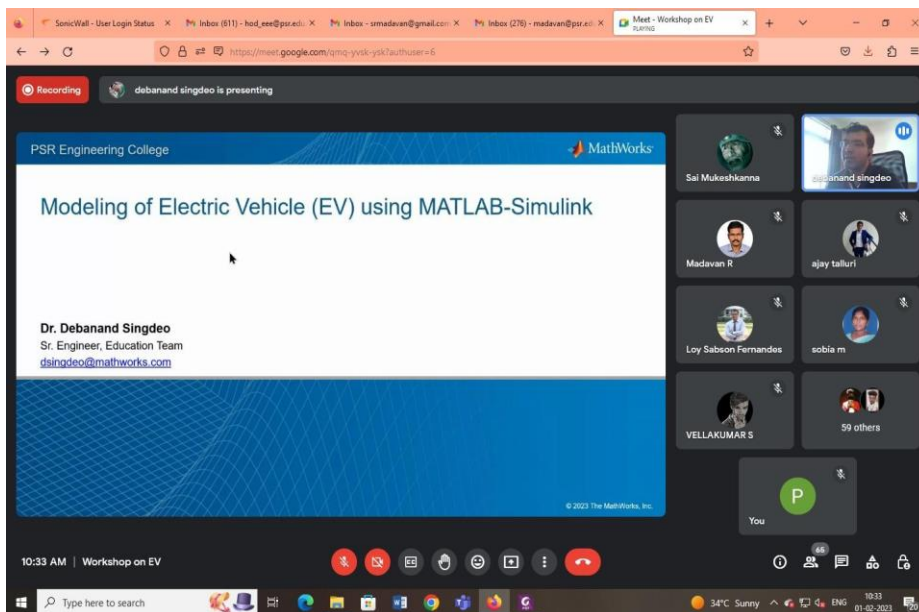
SonicWall - User Login Status × Inbox (611) - hod_eee@psr.edu × Inbox - srmadavan@gmail.com × Inbox (276) - madavan@psr.edu × Meet - Workshop on EV PLAYING ×

https://meet.google.com/qmq-yvsk-ysk?authuser=6

Recording debanand singdeo is presenting

PSR Engineering College MathWorks

Modeling of Electric Vehicle (EV) using MATLAB-Simulink

Dr. Debanand Singdeo
Sr. Engineer, Education Team
dsingdeo@mathworks.com

© 2023 The MathWorks, Inc.

Sai Mukeshkanna
debanand singdeo
Madavan R
ajay talluri
Loy Sabson Fernandes
sobia m
VELLAKUMAR S
59 others
P
You

10:33 AM | Workshop on EV

65

Type here to search

34°C Sunny ENG 10:33 01-02-2023